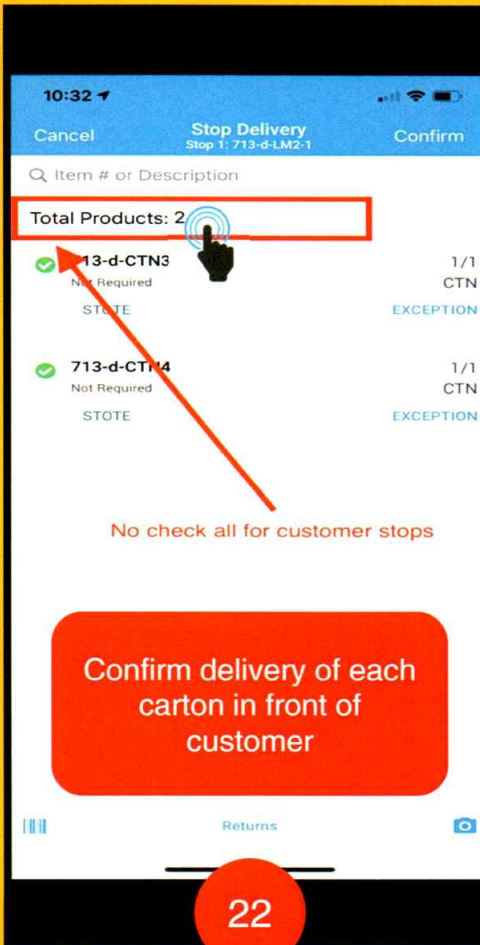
10:32

Cancel

Stop Delivery
Stop 1: 713-d-LM2-1

Confirm

Item # or Description

Total Products: 2

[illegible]13-d-CTN3
N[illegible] Required
ST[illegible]TE

1/1
CTN
EXCEPTION

713-d-CT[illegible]4
Not Required
STOTE

1/1
CTN
EXCEPTION

No check all for customer stops

Confirm delivery of each carton in front of customer

Returns

22